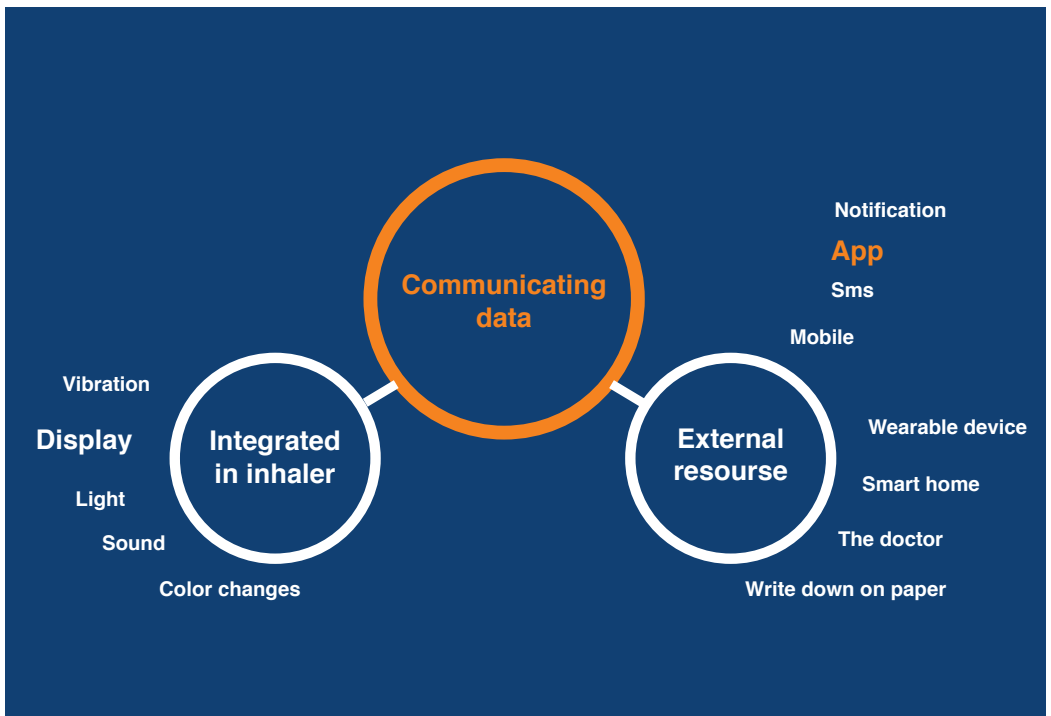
Communicating data

Integrated in inhaler

Vibration

Display

Light

Sound

Color changes

External resourse

Notification

App

Sms

Mobile

Wearable device

Smart home

The doctor

Write down on paper